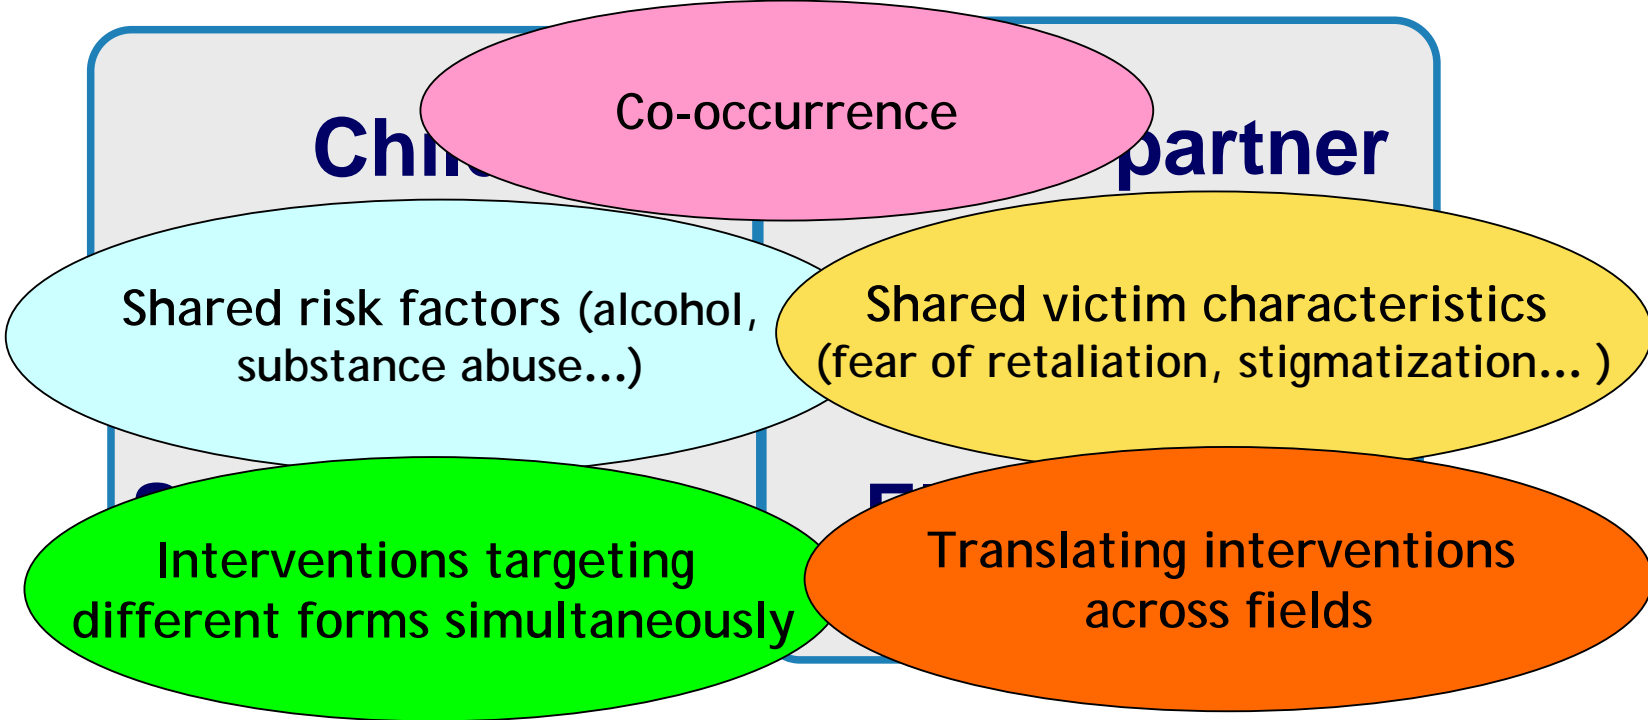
Chi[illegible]

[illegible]partner

Co-occurrence

Shared risk factors (alcohol, substance abuse...)

Shared victim characteristics (fear of retaliation, stigmatization... )

Interventions targeting different forms simultaneously

Translating interventions across fields